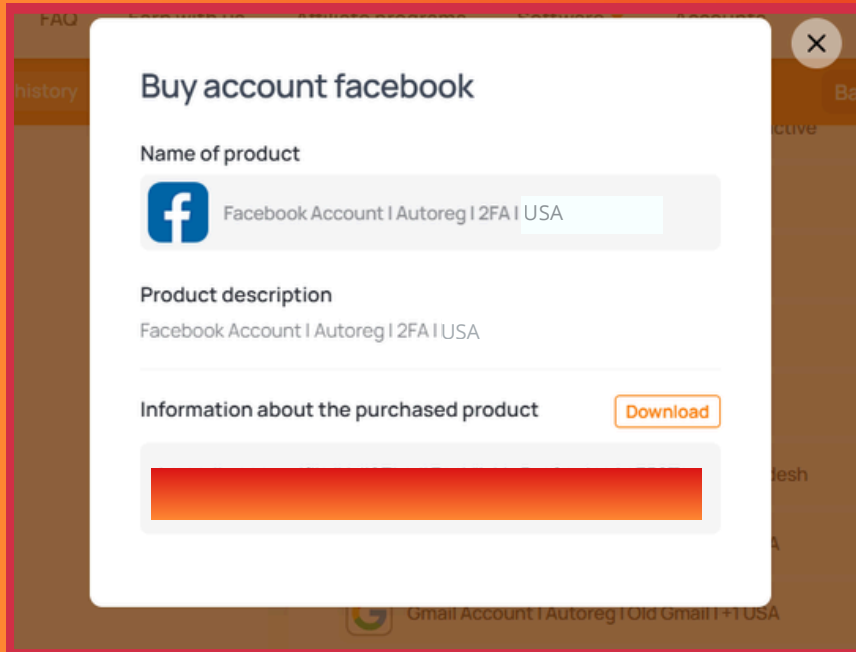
FAQ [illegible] Affiliate programs Software Accounts

history

Ba

ctive

Buy account facebook

Name of product

Facebook Account I Autoreg I 2FA I USA

Product description

Facebook Account I Autoreg I 2FA I USA

Information about the purchased product

Download

desh

A

Gmail Account I Autoreg I Old Gmail I +1 USA